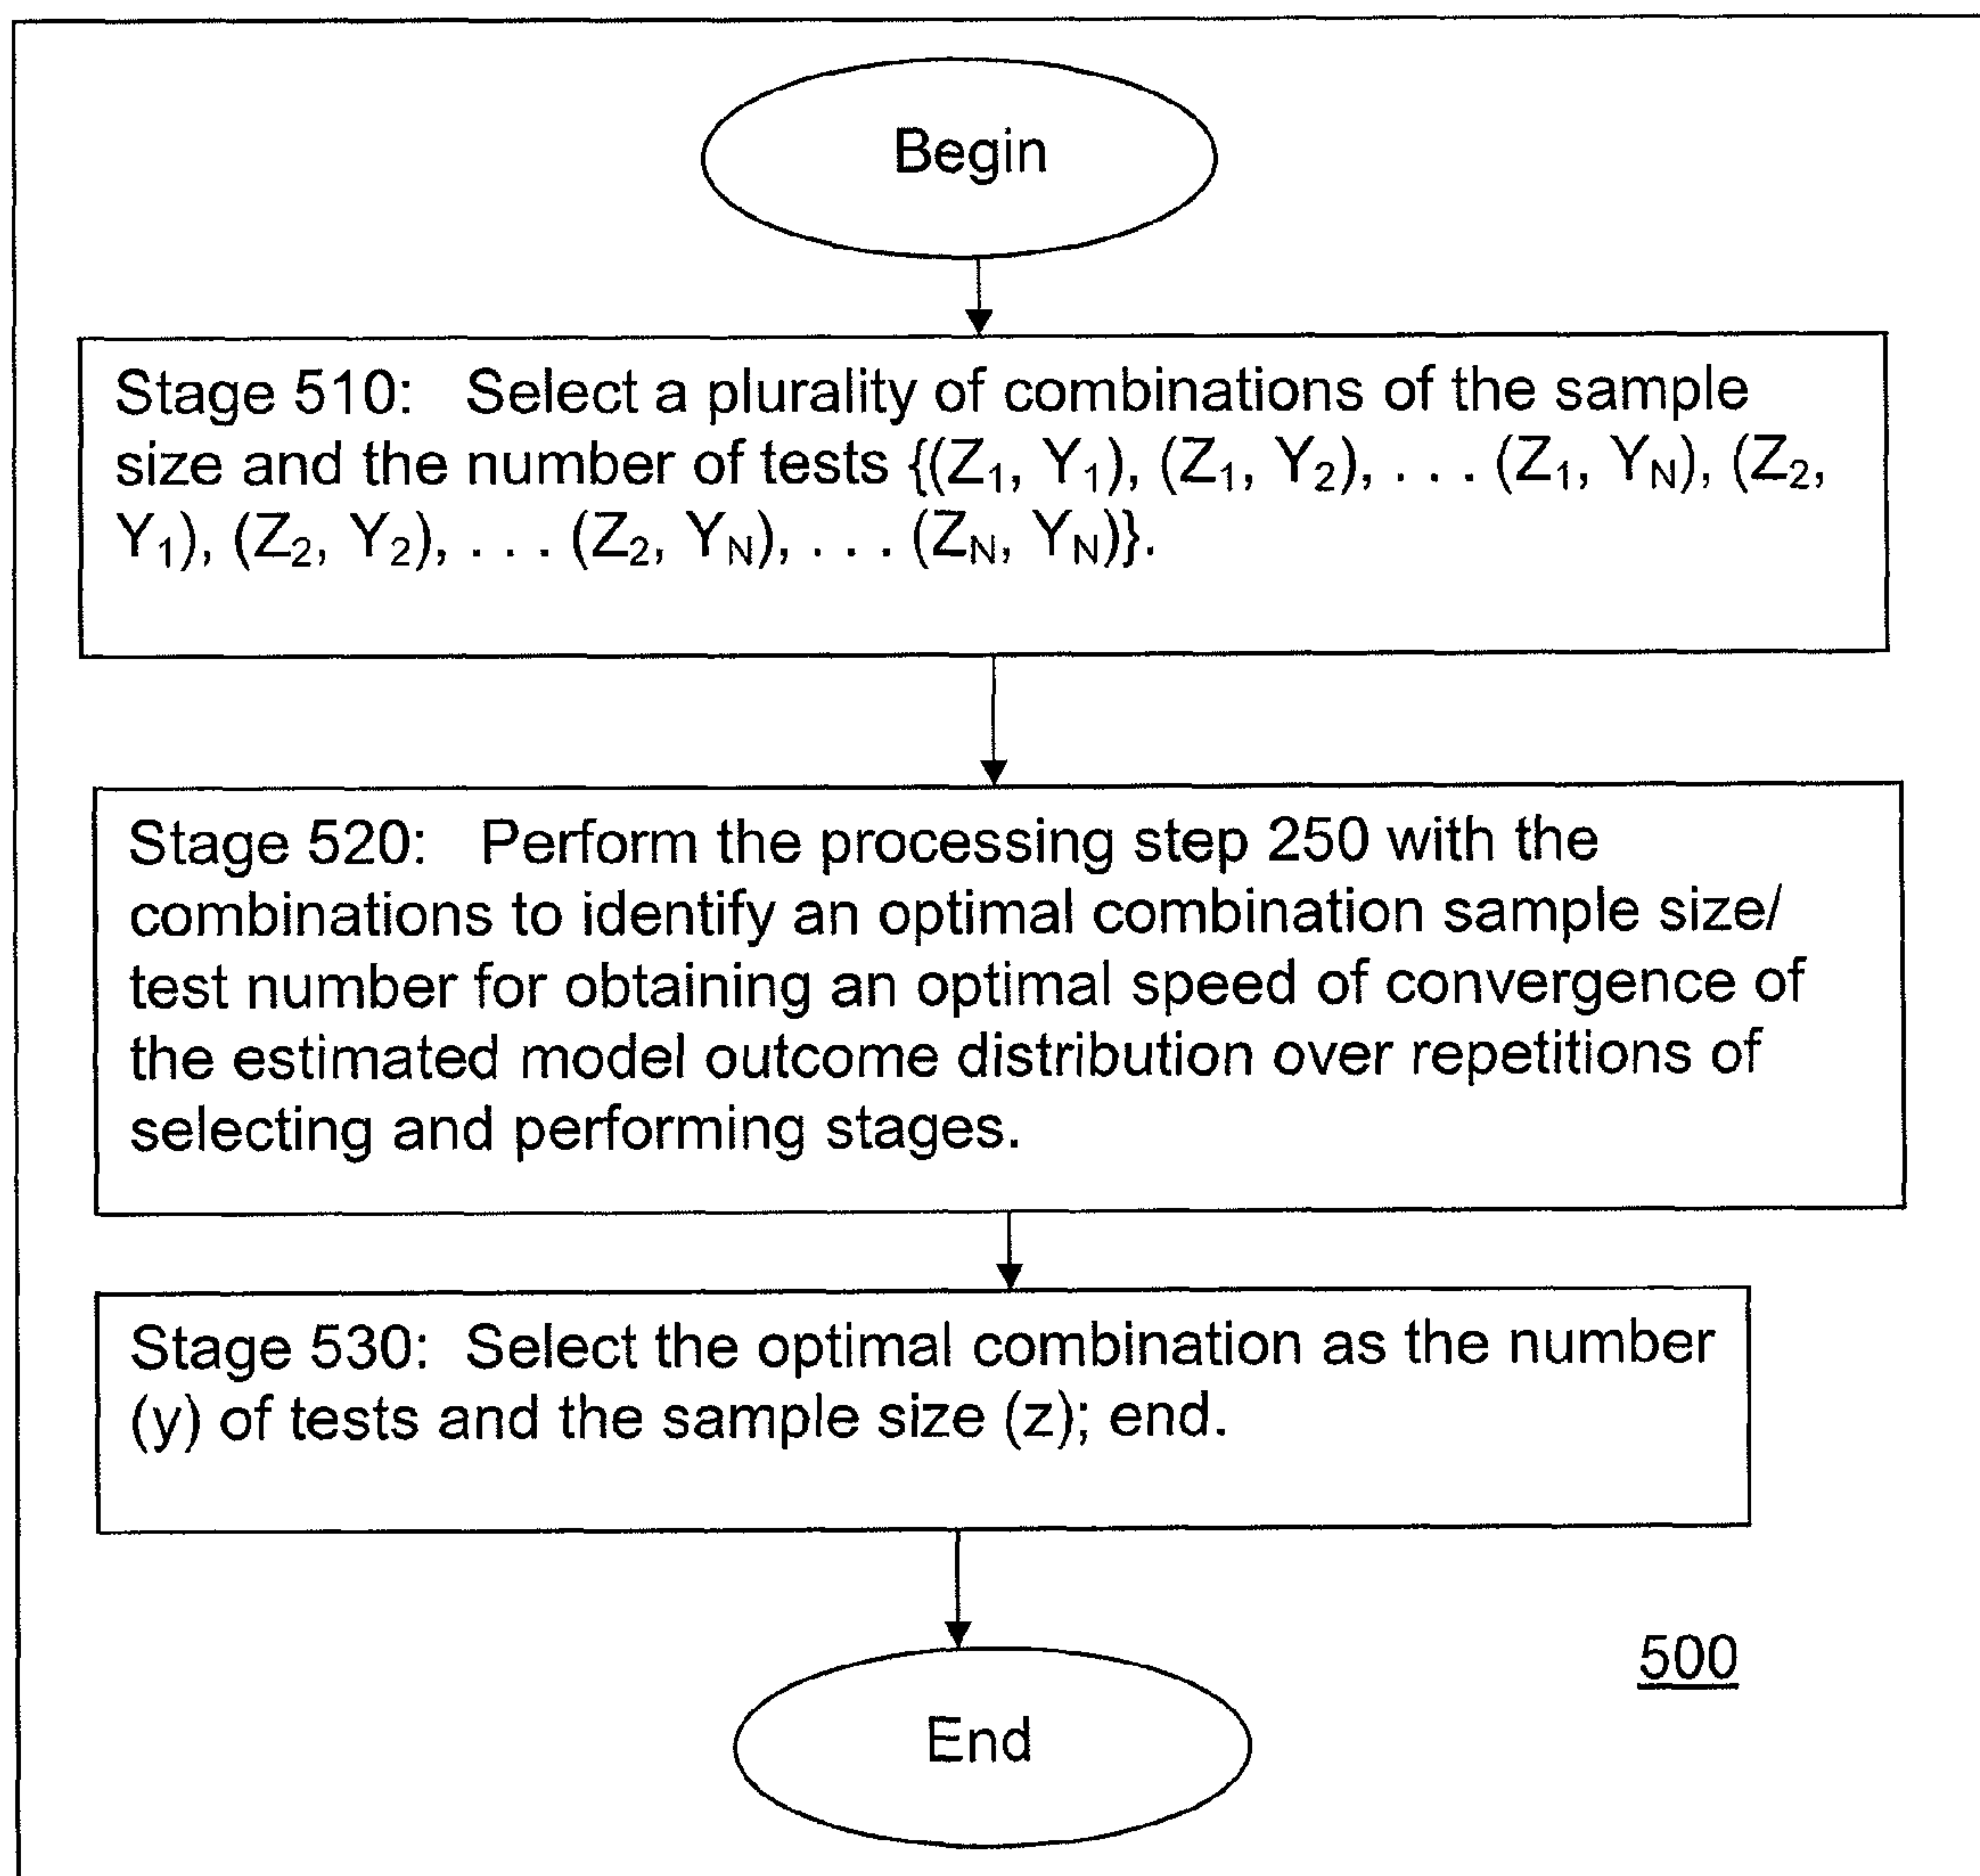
Begin

Stage 510: Select a plurality of combinations of the sample size and the number of tests $\{(Z_1, Y_1), (Z_1, Y_2), \ldots (Z_1, Y_N), (Z_2, Y_1), (Z_2, Y_2), \ldots (Z_2, Y_N), \ldots (Z_N, Y_N)\}$.

Stage 520: Perform the processing step 250 with the combinations to identify an optimal combination sample size/ test number for obtaining an optimal speed of convergence of the estimated model outcome distribution over repetitions of selecting and performing stages.

Stage 530: Select the optimal combination as the number (y) of tests and the sample size (z); end.

500

End